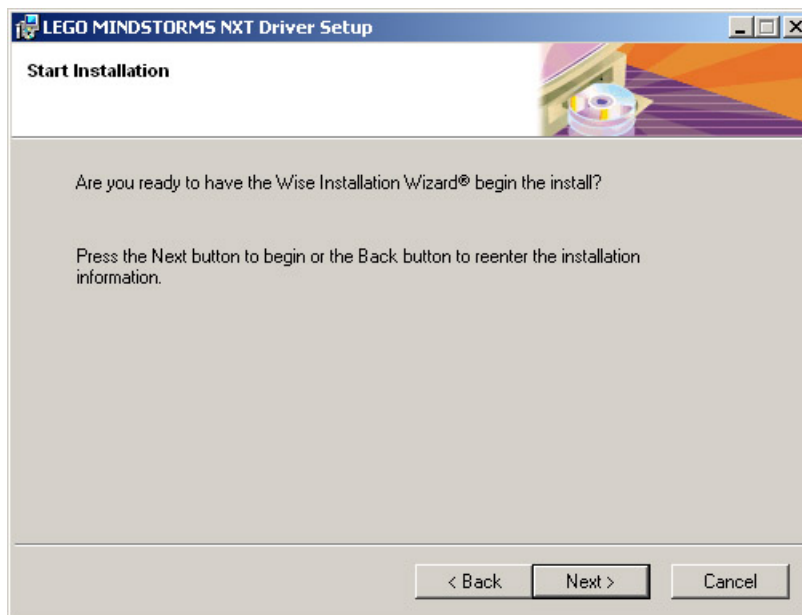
LEGO MINDSTORMS NXT Driver Setup

Start Installation

Are you ready to have the Wise Installation Wizard® begin the install?

Press the Next button to begin or the Back button to reenter the installation information.

< Back

Next >

Cancel